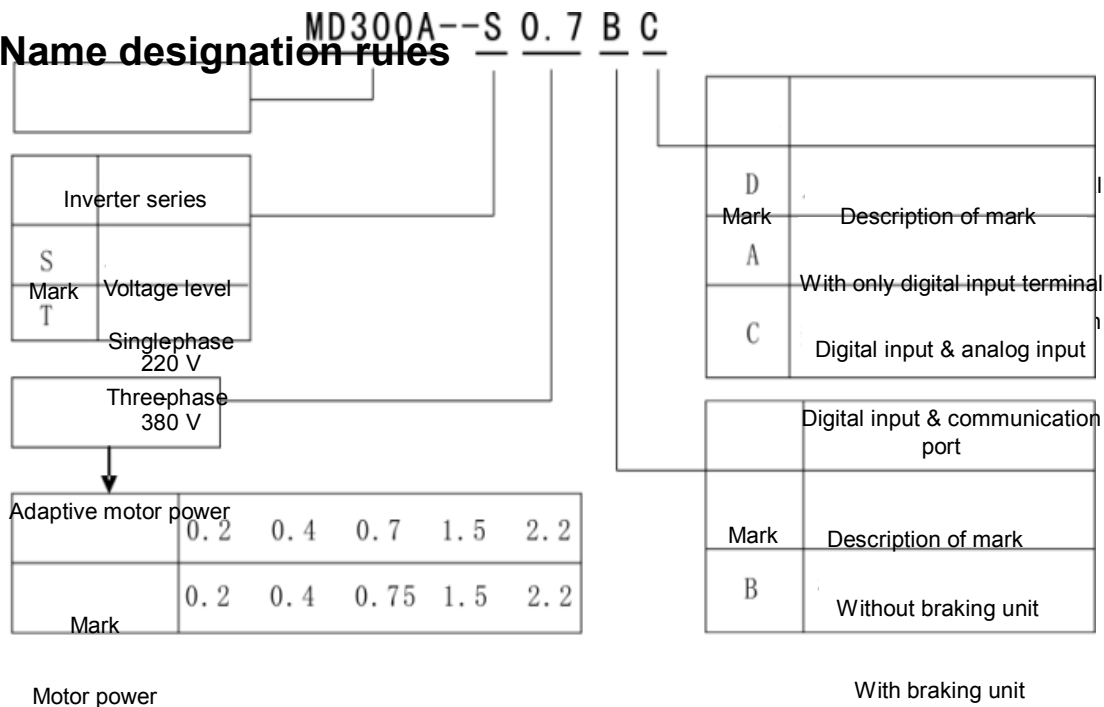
MD300A--S 0.7 B C

Name designation rules

Inverter series

S
Mark
T

Voltage level

Singlephase 220 V

Threephase 380 V

| Adaptive motor power | 0.2 | 0.4 | 0.7 | 1.5 | 2.2 |
|---|---|---|---|---|---|
| Mark | 0.2 | 0.4 | 0.75 | 1.5 | 2.2 |

Motor power

D
Mark
A

Description of mark

With only digital input terminal

C

Digital input & analog input

Digital input & communication port

Mark

Description of mark

B

Without braking unit

With braking unit